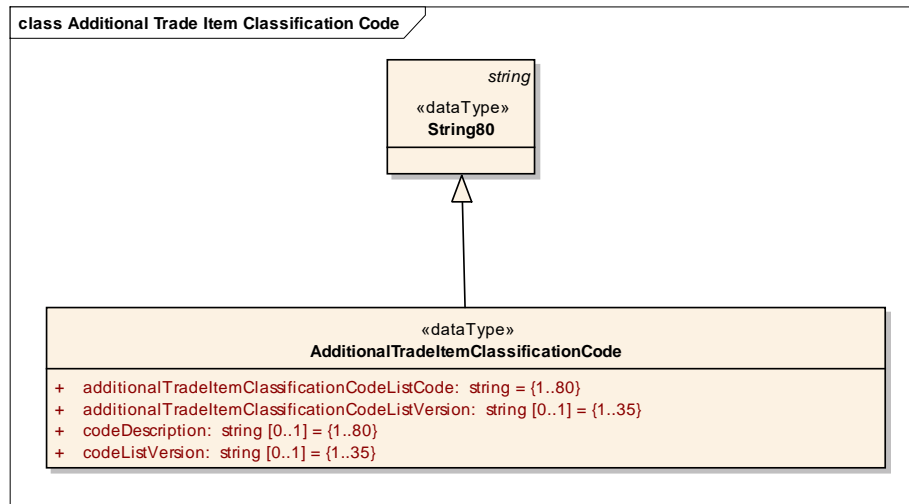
class Additional Trade Item Classification Code

string

«dataType»
String80

«dataType»
AdditionalTradeItemClassificationCode

+ additionalTradeItemClassificationCodeListCode: string = {1..80}
+ additionalTradeItemClassificationCodeListVersion: string [0..1] = {1..35}
+ codeDescription: string [0..1] = {1..80}
+ codeListVersion: string [0..1] = {1..35}